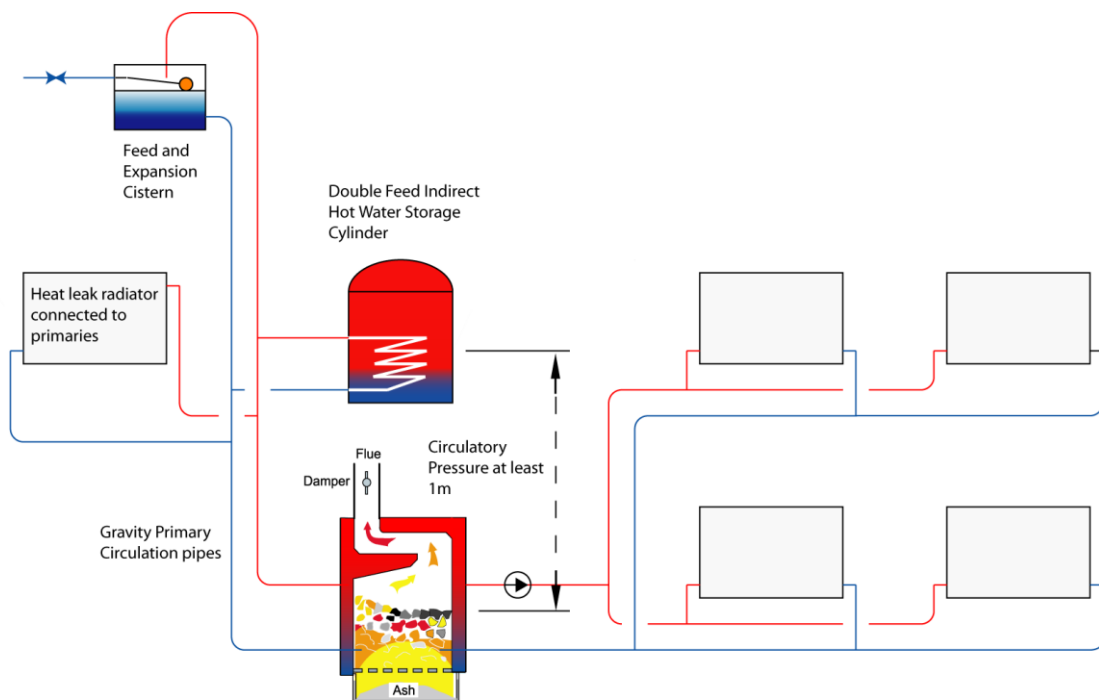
Feed and Expansion Cistern

Double Feed Indirect Hot Water Storage Cylinder

Heat leak radiator connected to primaries

Flue

Damper

Circulatory Pressure at least 1m

Gravity Primary Circulation pipes

Ash